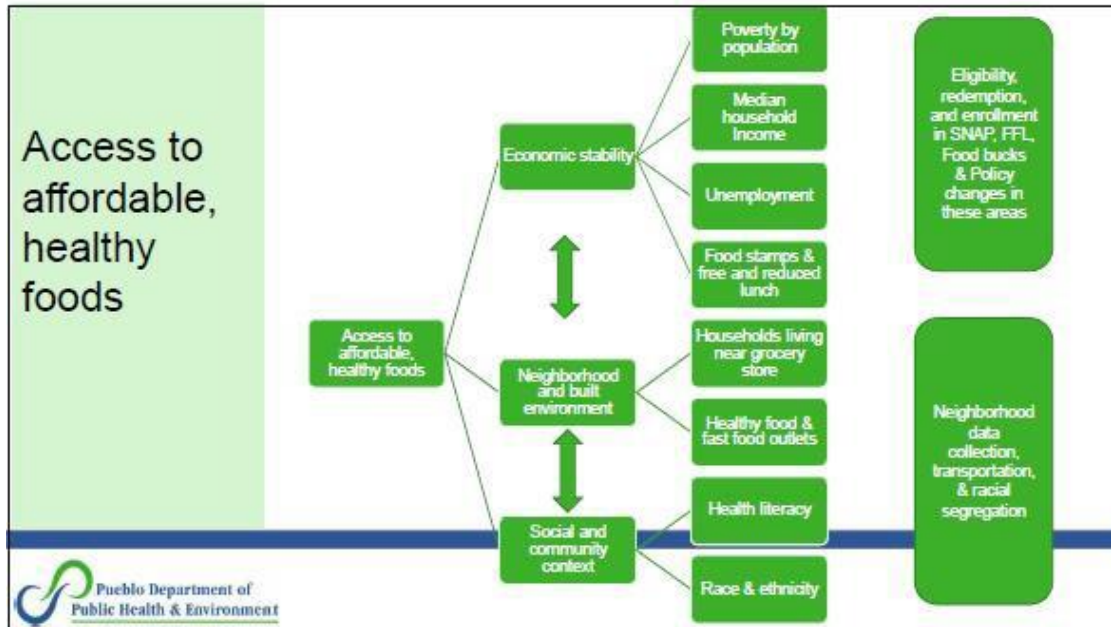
Access to affordable, healthy foods

Access to affordable, healthy foods

Economic stability

Poverty by population

Median household Income

Unemployment

Food stamps & free and reduced lunch

Neighborhood and built environment

Households living near grocery store

Healthy food & fast food outlets

Social and community context

Health literacy

Race & ethnicity

Eligibility, redemption, and enrollment in SNAP, FFL, Food bucks & Policy changes in these areas

Neighborhood data collection, transportation, & racial segregation

Pueblo Department of Public Health & Environment